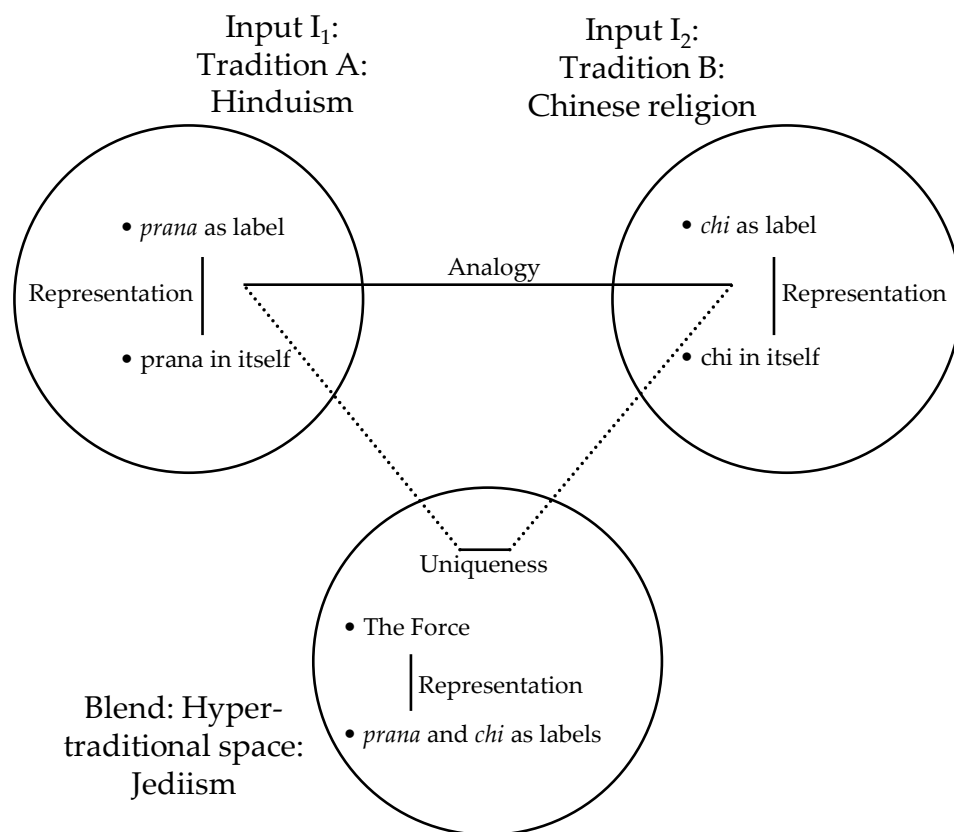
Input $I_1$:
Tradition A:
Hinduism

Input $I_2$:
Tradition B:
Chinese religion

• prana as label

Representation

• prana in itself

Analogy

• chi as label

Representation

• chi in itself

Uniqueness

• The Force

Representation

• prana and chi as labels

Blend: Hyper-traditional space:
Jediism